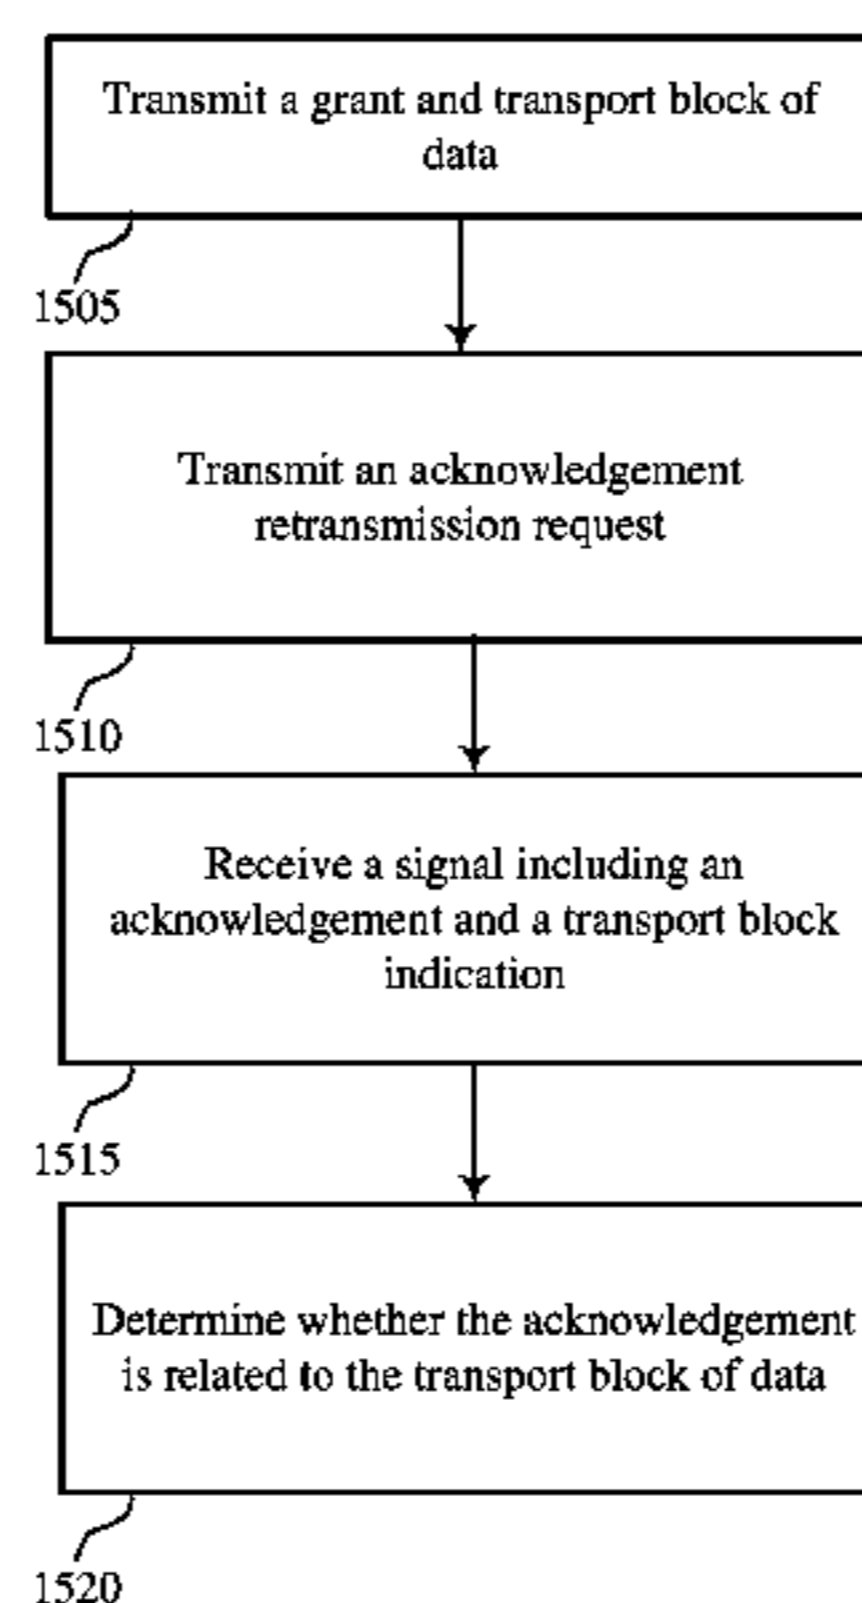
Transmit a grant and transport block of data

1505

Transmit an acknowledgement retransmission request

1510

Receive a signal including an acknowledgement and a transport block indication

1515

Determine whether the acknowledgement is related to the transport block of data

1520